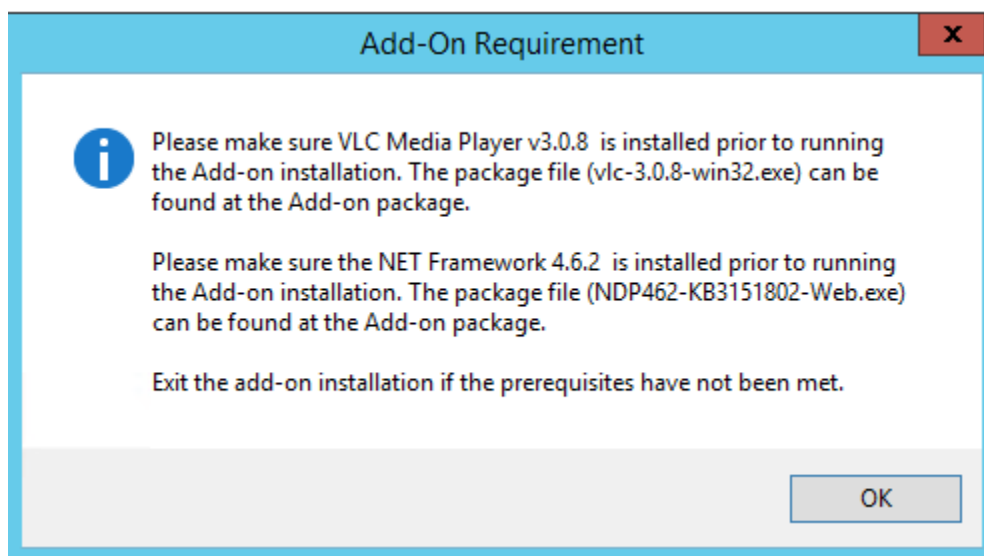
Add-On Requirement

x

Please make sure VLC Media Player v3.0.8 is installed prior to running the Add-on installation. The package file (vlc-3.0.8-win32.exe) can be found at the Add-on package.

Please make sure the NET Framework 4.6.2 is installed prior to running the Add-on installation. The package file (NDP462-KB3151802-Web.exe) can be found at the Add-on package.

Exit the add-on installation if the prerequisites have not been met.

OK